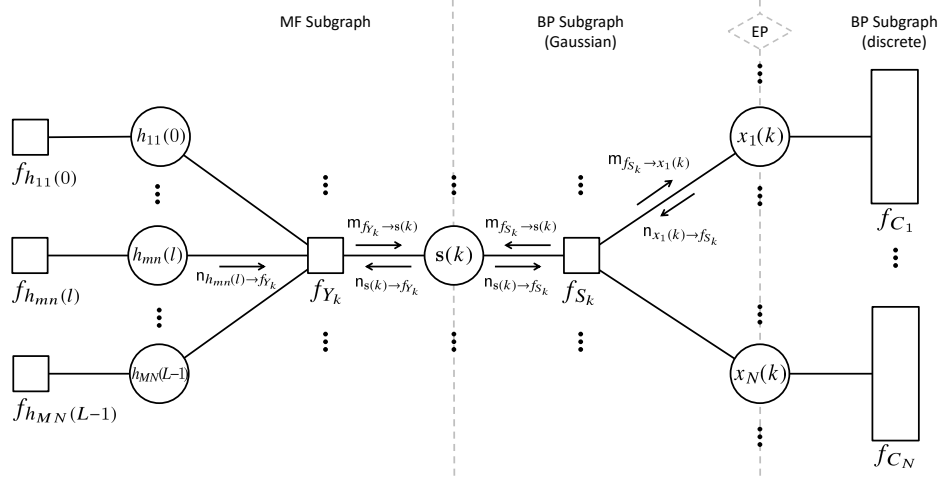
MF Subgraph

BP Subgraph (Gaussian)

EP

BP Subgraph (discrete)

$f_{h_{11}(0)}$

$h_{11}(0)$

$f_{h_{mn}(l)}$

$h_{mn}(l)$

$\mathsf{n}_{h_{mn}(l)\to f_{Y_k}}$

$f_{h_{MN}(L-1)}$

$h_{MN}(L-1)$

$f_{Y_k}$

$\mathsf{m}_{f_{Y_k}\to \mathbf{s}(k)}$

$\mathsf{n}_{\mathbf{s}(k)\to f_{Y_k}}$

$\mathbf{s}(k)$

$\mathsf{m}_{f_{S_k}\to \mathbf{s}(k)}$

$\mathsf{n}_{\mathbf{s}(k)\to f_{S_k}}$

$f_{S_k}$

$\mathsf{m}_{f_{S_k}\to x_1(k)}$

$\mathsf{n}_{x_1(k)\to f_{S_k}}$

$x_1(k)$

$x_N(k)$

$f_{C_1}$

$f_{C_N}$